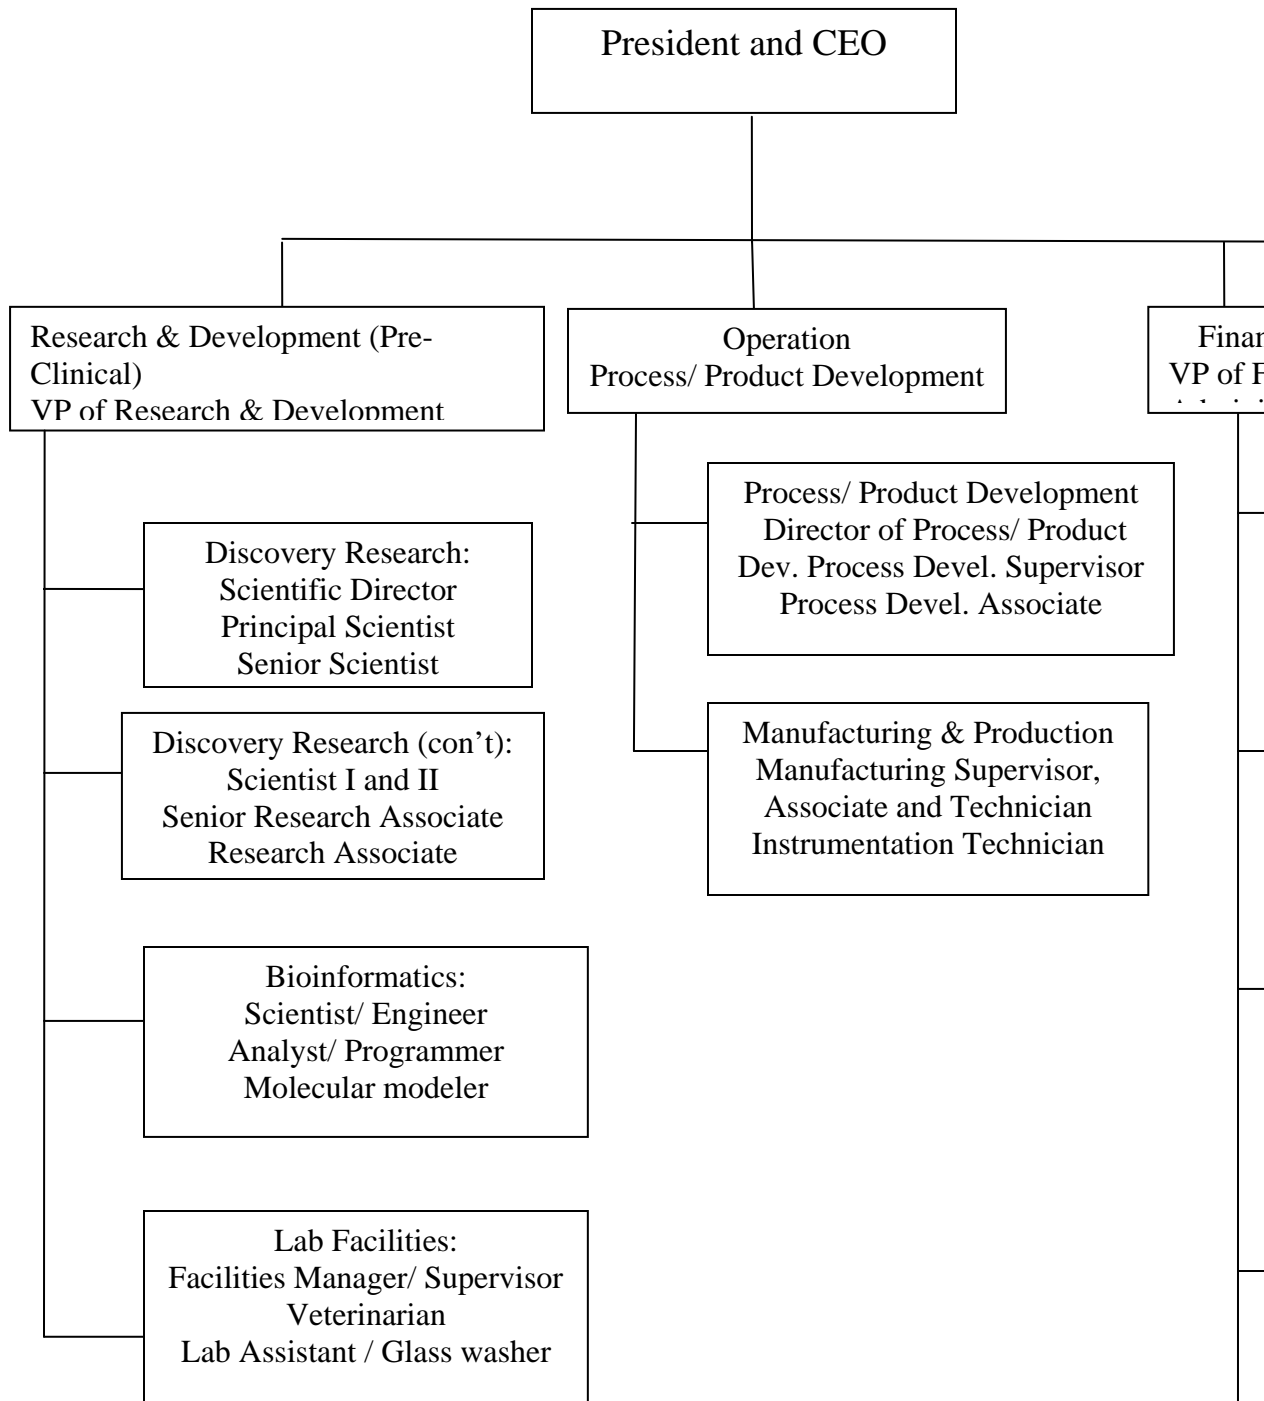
President and CEO

Research & Development (Pre-Clinical)
VP of Research & Development

Operation
Process/ Product Development

Finan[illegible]
VP of F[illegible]

Process/ Product Development
Director of Process/ Product Dev. Process Devel. Supervisor
Process Devel. Associate

Discovery Research:
Scientific Director
Principal Scientist
Senior Scientist

Discovery Research (con't):
Scientist I and II
Senior Research Associate
Research Associate

Manufacturing & Production
Manufacturing Supervisor, Associate and Technician
Instrumentation Technician

Bioinformatics:
Scientist/ Engineer
Analyst/ Programmer
Molecular modeler

Lab Facilities:
Facilities Manager/ Supervisor
Veterinarian
Lab Assistant / Glass washer